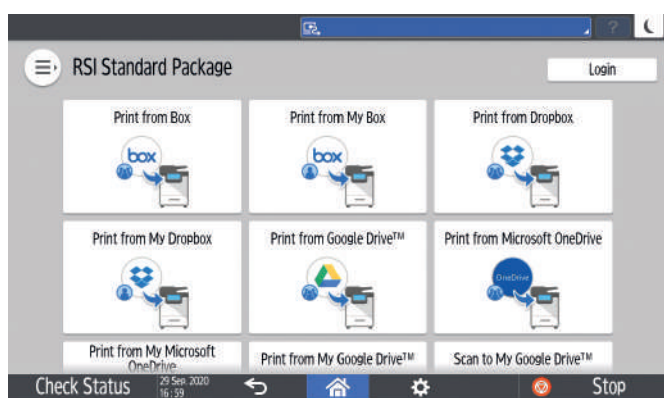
RSI Standard Package

Login

Print from Box

box

Print from My Box

box

Print from Dropbox

Print from My Dropbox

Print from Google Drive™

Print from Microsoft OneDrive

OneDrive

Print from My Microsoft OneDrive

Print from My Google Drive™

Scan to My Google Drive™

Check Status

29 Sep. 2020 16:59

Stop